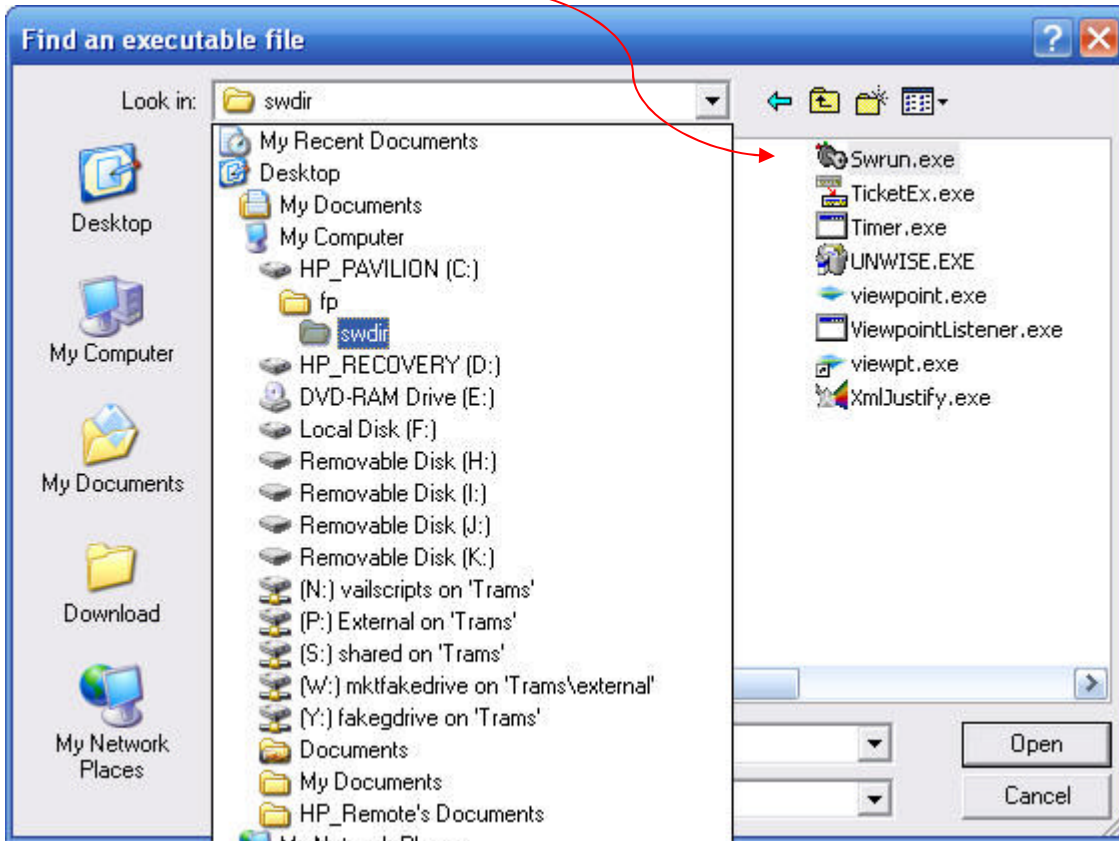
Find an executable file

Look in: swdir

My Recent Documents
Desktop
My Documents
My Computer
HP_PAVILION (C:)
fp
swdir
HP_RECOVERY (D:)
DVD-RAM Drive (E:)
Local Disk (F:)
Removable Disk (H:)
Removable Disk (I:)
Removable Disk (J:)
Removable Disk (K:)
(N:) vailscripts on 'Trams'
(P:) External on 'Trams'
(S:) shared on 'Trams'
(W:) mktfakedrive on 'Trams\external'
(Y:) fakegdrive on 'Trams'
Documents
My Documents
HP_Remote's Documents
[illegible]

Desktop
My Computer
My Documents
Download
My Network Places

Swrun.exe
TicketEx.exe
Timer.exe
UNWISE.EXE
viewpoint.exe
ViewpointListener.exe
viewpt.exe
XmlJustify.exe

Open
Cancel